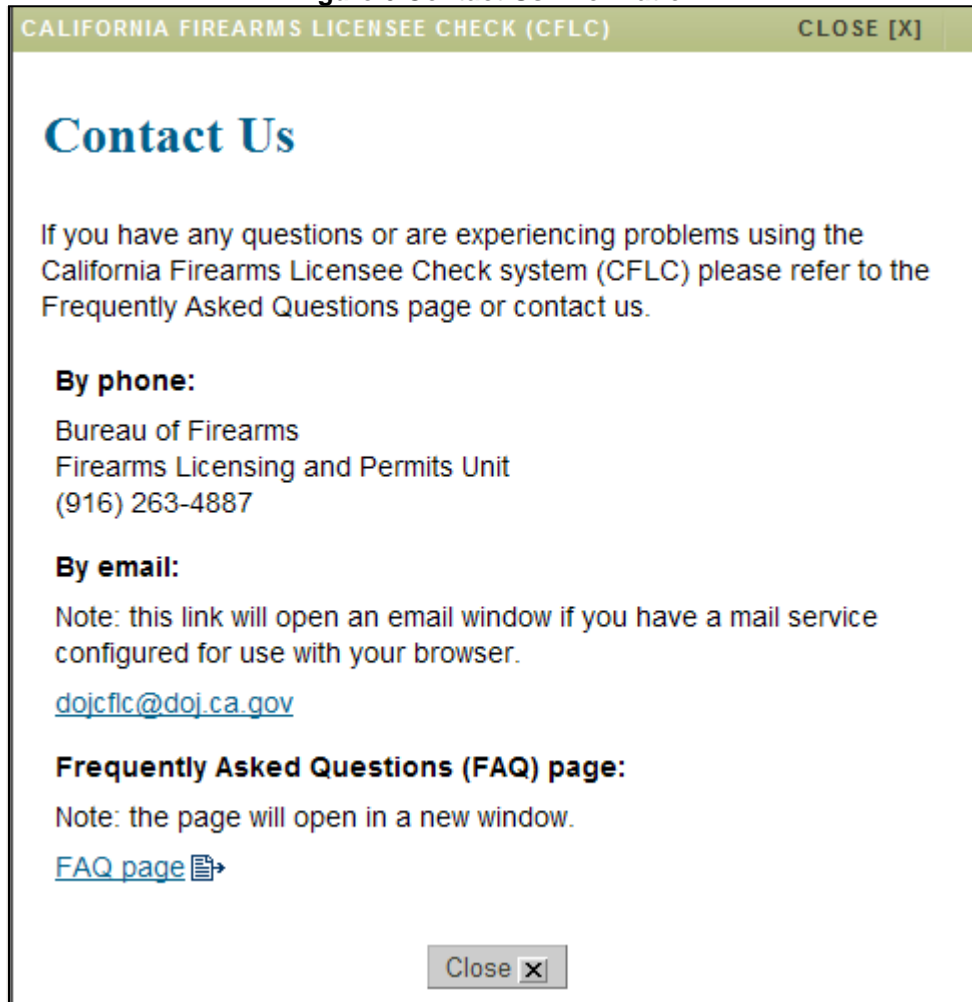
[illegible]

CALIFORNIA FIREARMS LICENSEE CHECK (CFLC) CLOSE [X]

Contact Us

If you have any questions or are experiencing problems using the California Firearms Licensee Check system (CFLC) please refer to the Frequently Asked Questions page or contact us.

By phone:

Bureau of Firearms
Firearms Licensing and Permits Unit
(916) 263-4887

By email:

Note: this link will open an email window if you have a mail service configured for use with your browser.

dojcflc@doj.ca.gov

Frequently Asked Questions (FAQ) page:

Note: the page will open in a new window.

FAQ page

Close